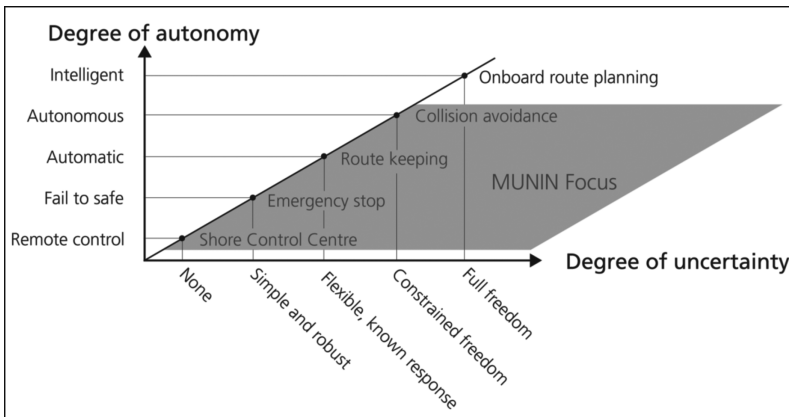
Degree of autonomy

Intelligent
Autonomous
Automatic
Fail to safe
Remote control

Onboard route planning
Collision avoidance
Route keeping
Emergency stop
Shore Control Centre

MUNIN Focus

Degree of uncertainty

None
Simple and robust
Flexible, known response
Constrained freedom
Full freedom